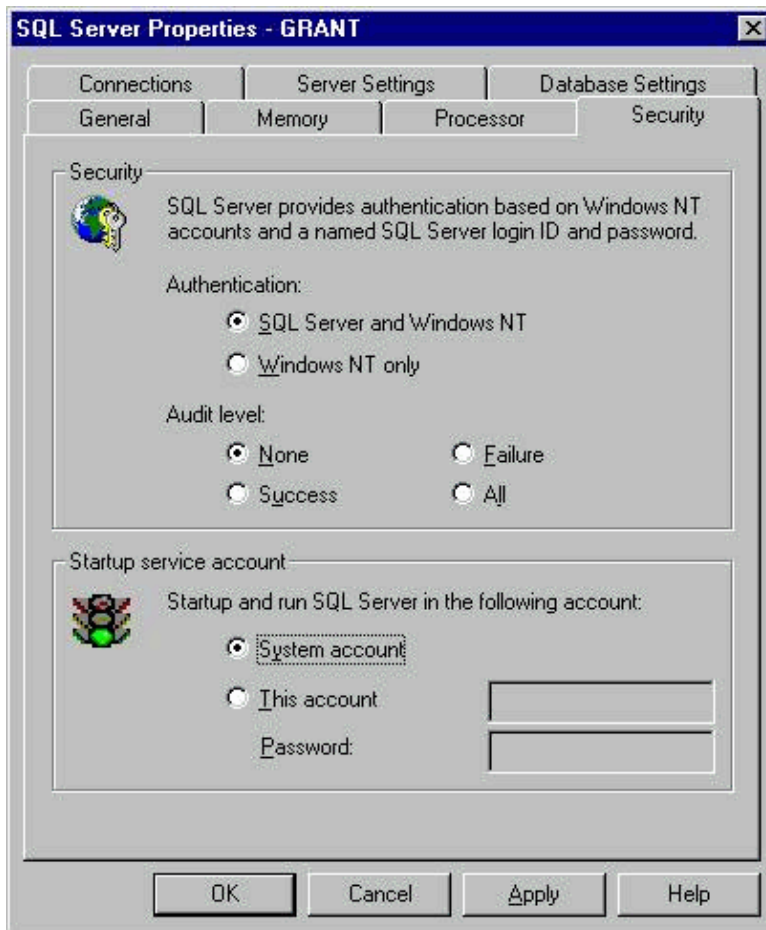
SQL Server Properties - GRANT

Connections | Server Settings | Database Settings
General | Memory | Processor | Security

Security

SQL Server provides authentication based on Windows NT accounts and a named SQL Server login ID and password.

Authentication:

SQL Server and Windows NT

Windows NT only

Audit level:

None

Failure

Success

All

Startup service account

Startup and run SQL Server in the following account:

System account

This account

Password:

OK

Cancel

Apply

Help